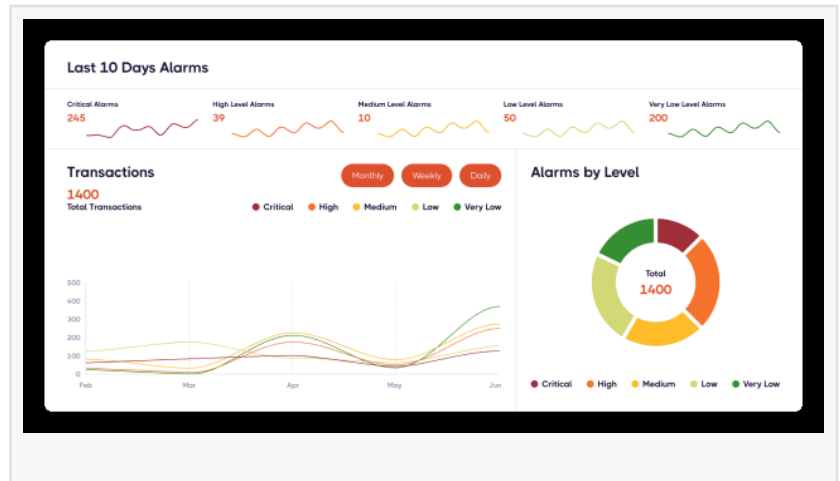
Last 10 Days Alarms

Critical Alarms
245

High Level Alarms
39

Medium Level Alarms
10

Low Level Alarms
50

Very Low Level Alarms
200

Transactions
1400
Total Transactions

Monthly
Weekly
Daily

Critical
High
Medium
Low
Very Low

500
400
300
200
100
0

Feb
Mar
Apr
May
Jun

Alarms by Level

Total
1400

Critical
High
Medium
Low
Very Low